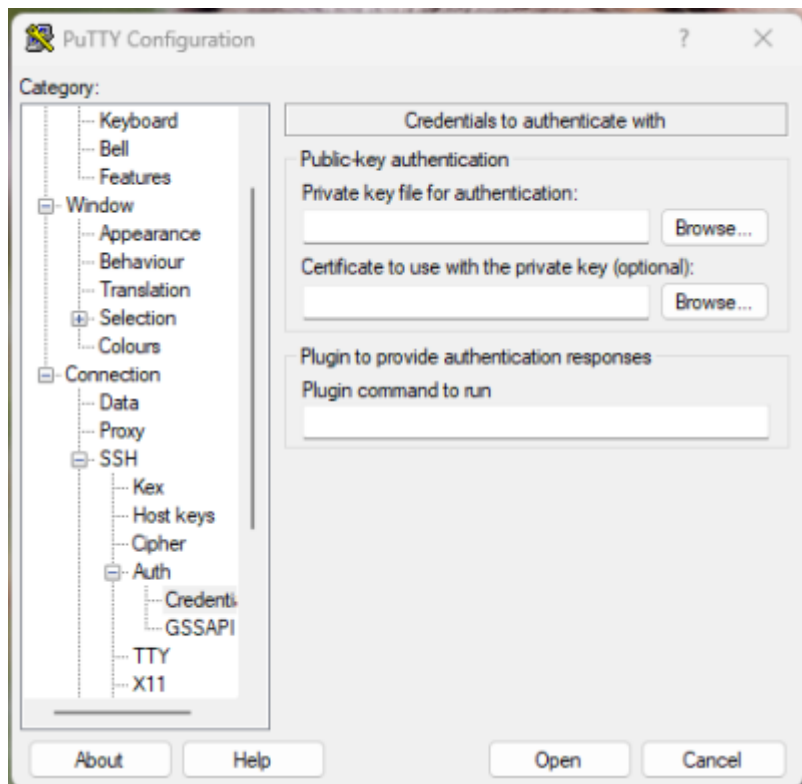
PuTTY Configuration

?

×

Category:

Keyboard
Bell
Features
Window
Appearance
Behaviour
Translation
Selection
Colours
Connection
Data
Proxy
SSH
Kex
Host keys
Cipher
Auth
Credenti
GSSAPI
TTY
X11

Credentials to authenticate with

Public-key authentication

Private key file for authentication:

Browse...

Certificate to use with the private key (optional):

Browse...

Plugin to provide authentication responses

Plugin command to run

About

Help

Open

Cancel